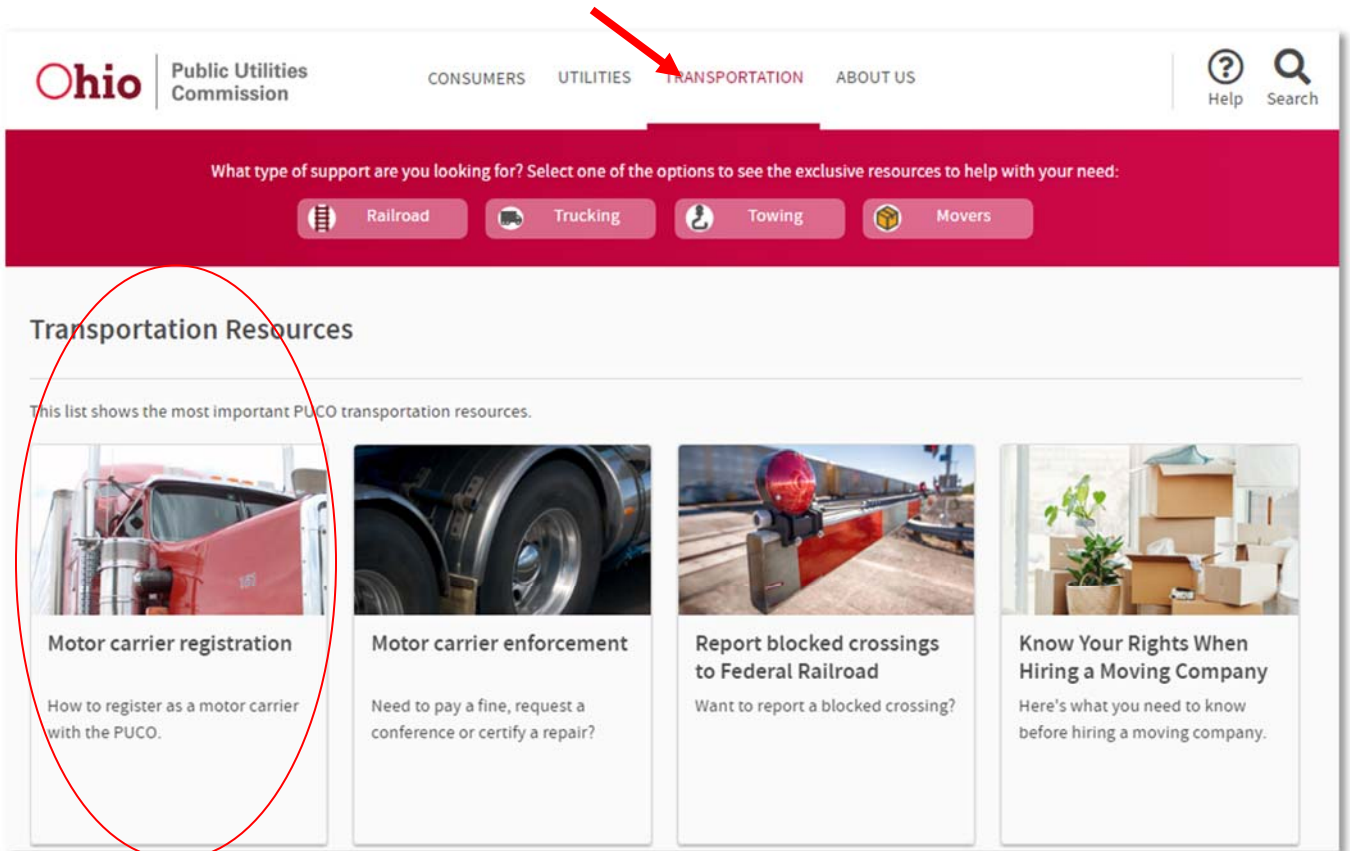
Ohio | Public Utilities Commission

CONSUMERS UTILITIES TRANSPORTATION ABOUT US

Help Search

What type of support are you looking for? Select one of the options to see the exclusive resources to help with your need:

Railroad Trucking Towing Movers

Transportation Resources

This list shows the most important PUCO transportation resources.

Motor carrier registration

How to register as a motor carrier with the PUCO.

Motor carrier enforcement

Need to pay a fine, request a conference or certify a repair?

Report blocked crossings to Federal Railroad

Want to report a blocked crossing?

Know Your Rights When Hiring a Moving Company

Here's what you need to know before hiring a moving company.